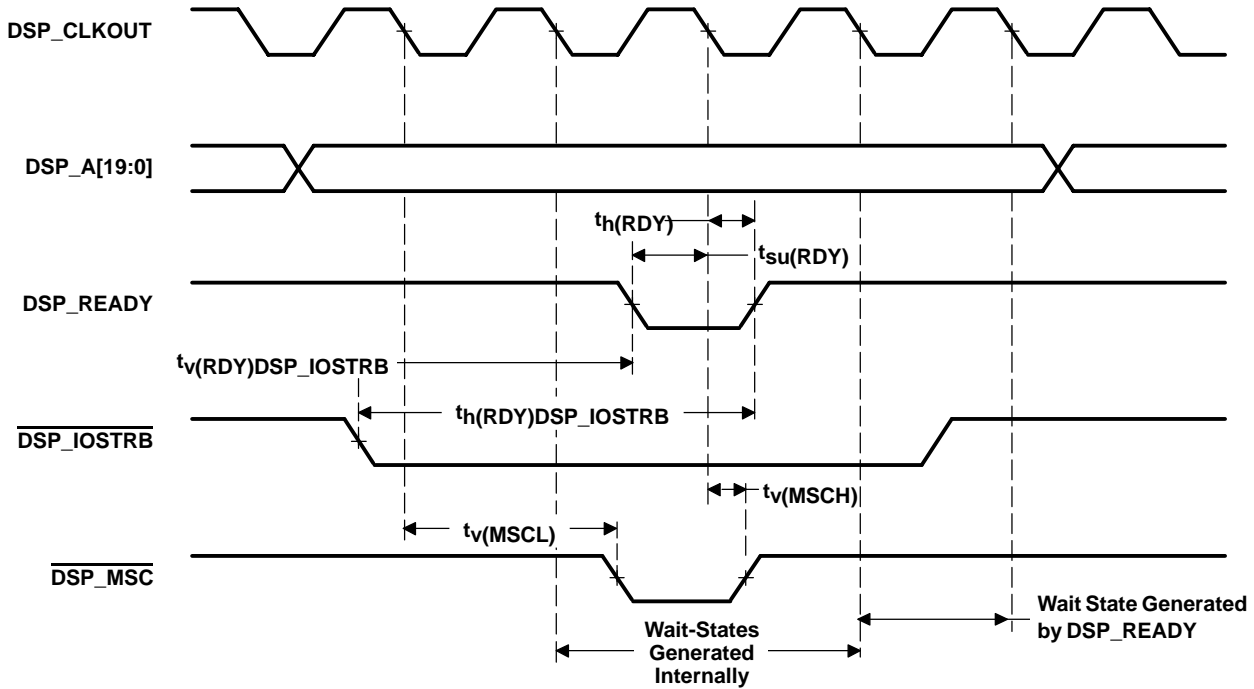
DSP_CLKOUT

DSP_A[19:0]

$t_{h(RDY)}$

$t_{su(RDY)}$

DSP_READY

$t_{v(RDY)DSP\_IOSTRB}$

$t_{h(RDY)DSP\_IOSTRB}$

$\overline{DSP\_IOSTRB}$

$t_{v(MSCH)}$

$t_{v(MSCL)}$

$\overline{DSP\_MSC}$

Wait State Generated by DSP_READY

Wait-States Generated Internally